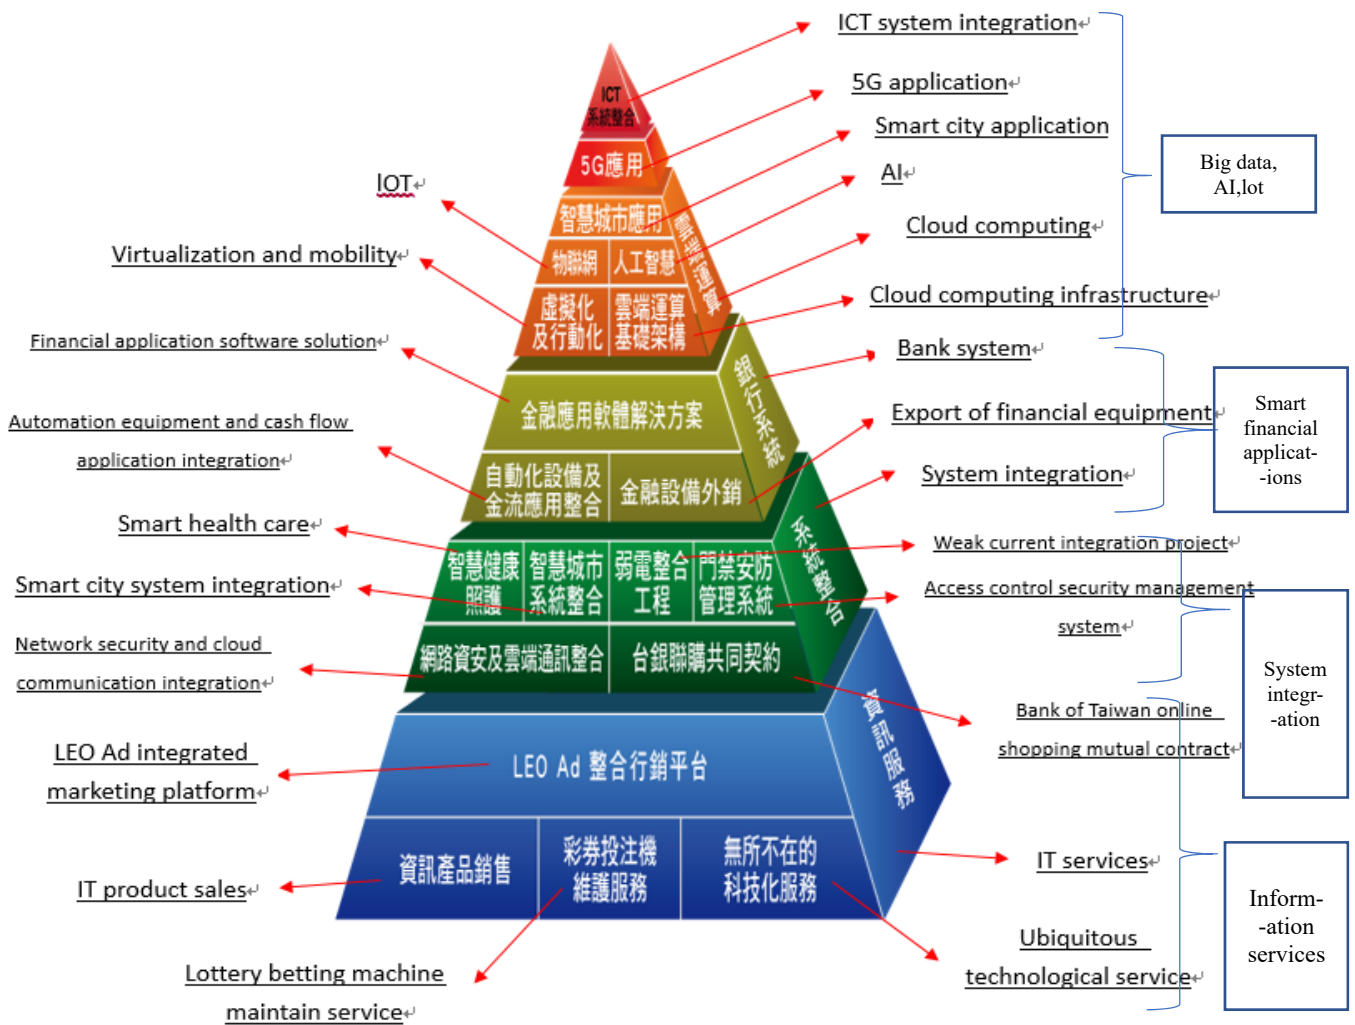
ICT system integration

5G application

Smart city application

AI

Cloud computing

Cloud computing infrastructure

Big data, AI,lot

IOT

Virtualization and mobility

Financial application software solution

Automation equipment and cash flow application integration

Smart health care

Smart city system integration

Network security and cloud communication integration

LEO Ad integrated marketing platform

IT product sales

Lottery betting machine maintain service

ICT 系統整合

5G應用

智慧城市應用

雲端運算

物聯網

人工智慧

虛擬化及行動化

雲端運算基礎架構

金融應用軟體解決方案

銀行系統

自動化設備及金流應用整合

金融設備外銷

智慧健康照護

智慧城市系統整合

弱電整合工程

門禁安防管理系統

系統整合

網路資安及雲端通訊整合

台銀聯購共同契約

LEO Ad 整合行銷平台

資訊服務

資訊產品銷售

彩券投注機維護服務

無所不在的科技化服務

Bank system

Export of financial equipment

System integration

Smart financial applicat--ions

Weak current integration project

Access control security management system

Bank of Taiwan online shopping mutual contract

System integr--ation

IT services

Ubiquitous technological service

Inform--ation services